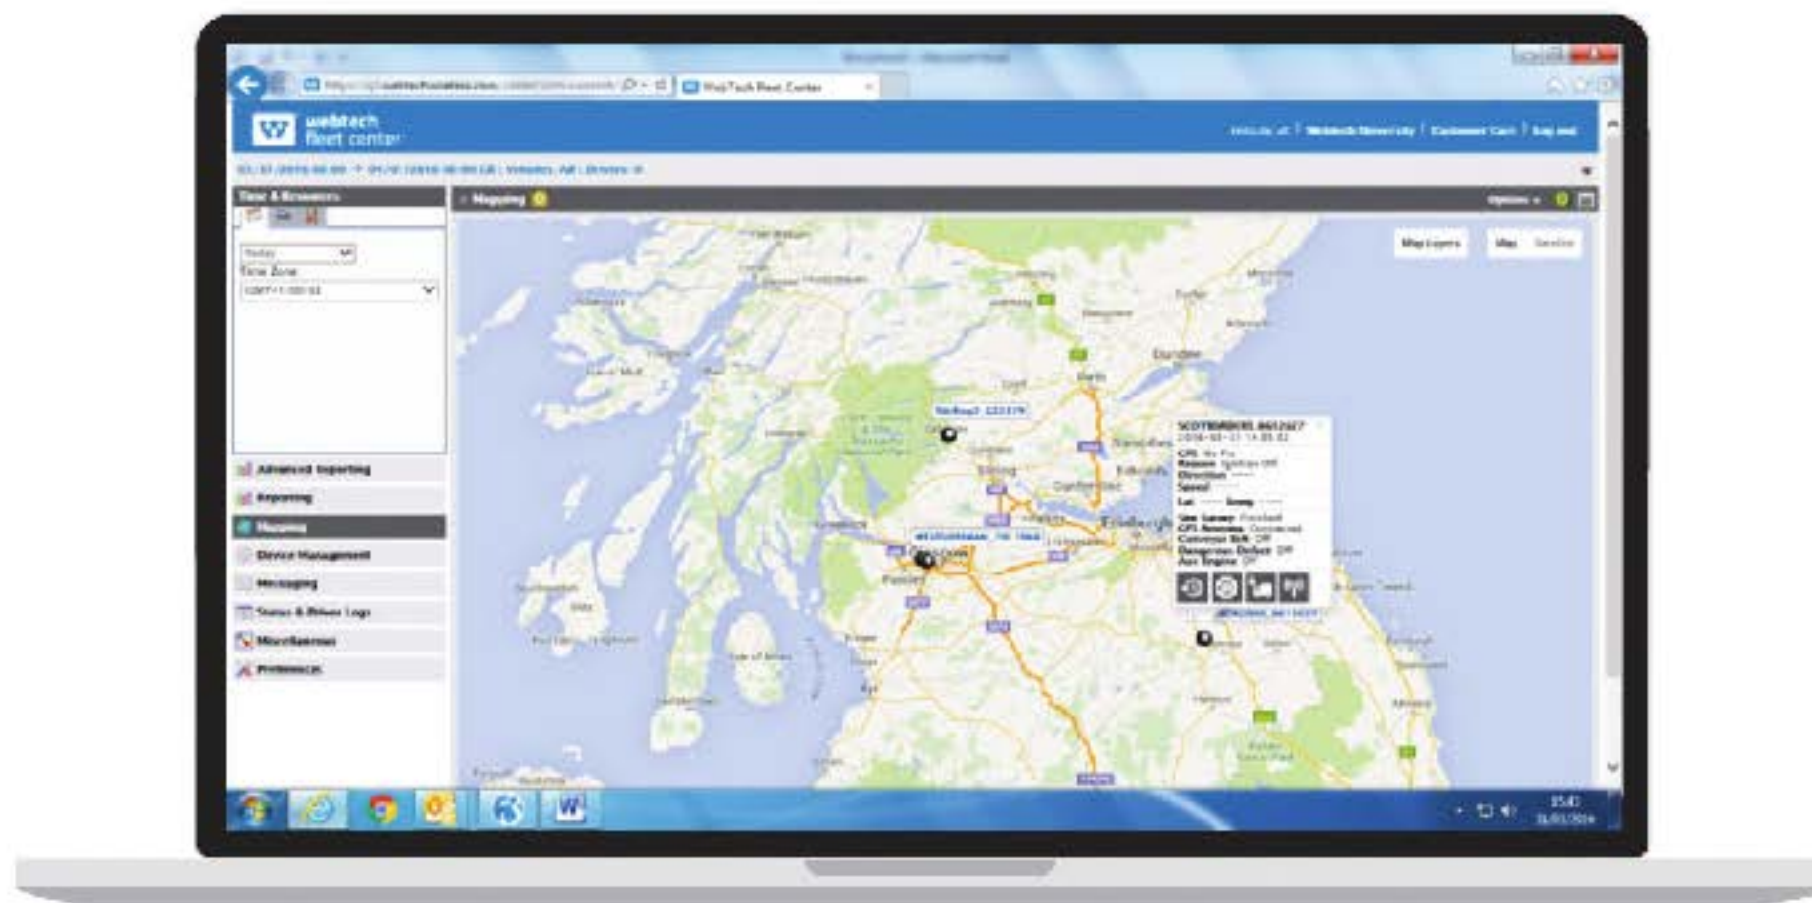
WebTech Fleet Center

webtech fleet center

Time & Resources

Today
Time Zone

Advanced Reporting
Reporting
Mapping
Device Management
Messaging
Status & Driver Logs
Miscellaneous
Preferences

Mapping

Options

Map Layers
Map Satellite

Dundee
Perth
Stirling
Dunfermline
Edinburgh
Glasgow
Paisley

SCOTBORDERS
GPS
Reason
Direction
Speed
Lat
Long

15:40